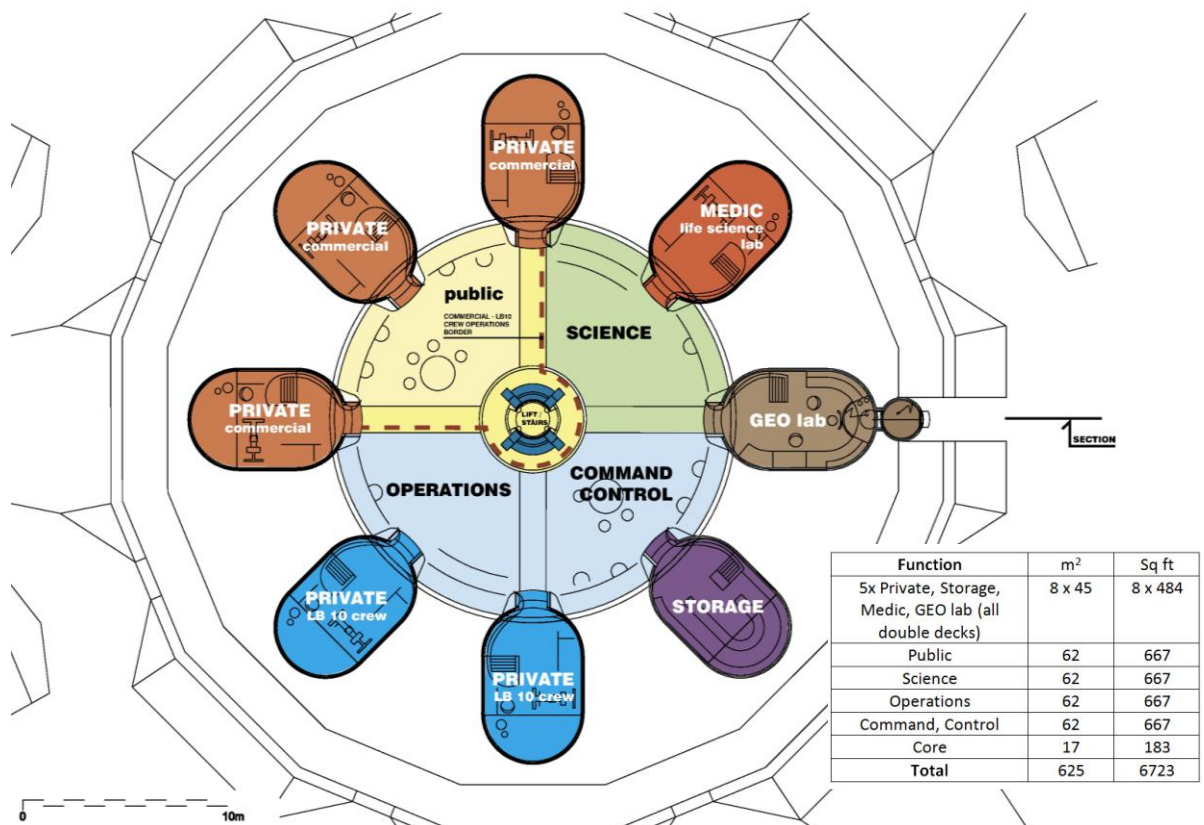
PRIVATE
commercial

PRIVATE
commercial

MEDIC
life science lab

public
COMMERCIAL - LB10 CREW OPERATIONS BORDER

SCIENCE

PRIVATE
commercial

LIFT
STAIRS

GEO lab

SECTION

OPERATIONS

COMMAND
CONTROL

PRIVATE
LB 10 crew

PRIVATE
LB 10 crew

STORAGE

| Function | m$^2$ | Sq ft |
|---|---|---|
| 5x Private, Storage, Medic, GEO lab (all double decks) | 8 x 45 | 8 x 484 |
| Public | 62 | 667 |
| Science | 62 | 667 |
| Operations | 62 | 667 |
| Command, Control | 62 | 667 |
| Core | 17 | 183 |
| **Total** | 625 | 6723 |

0
10m